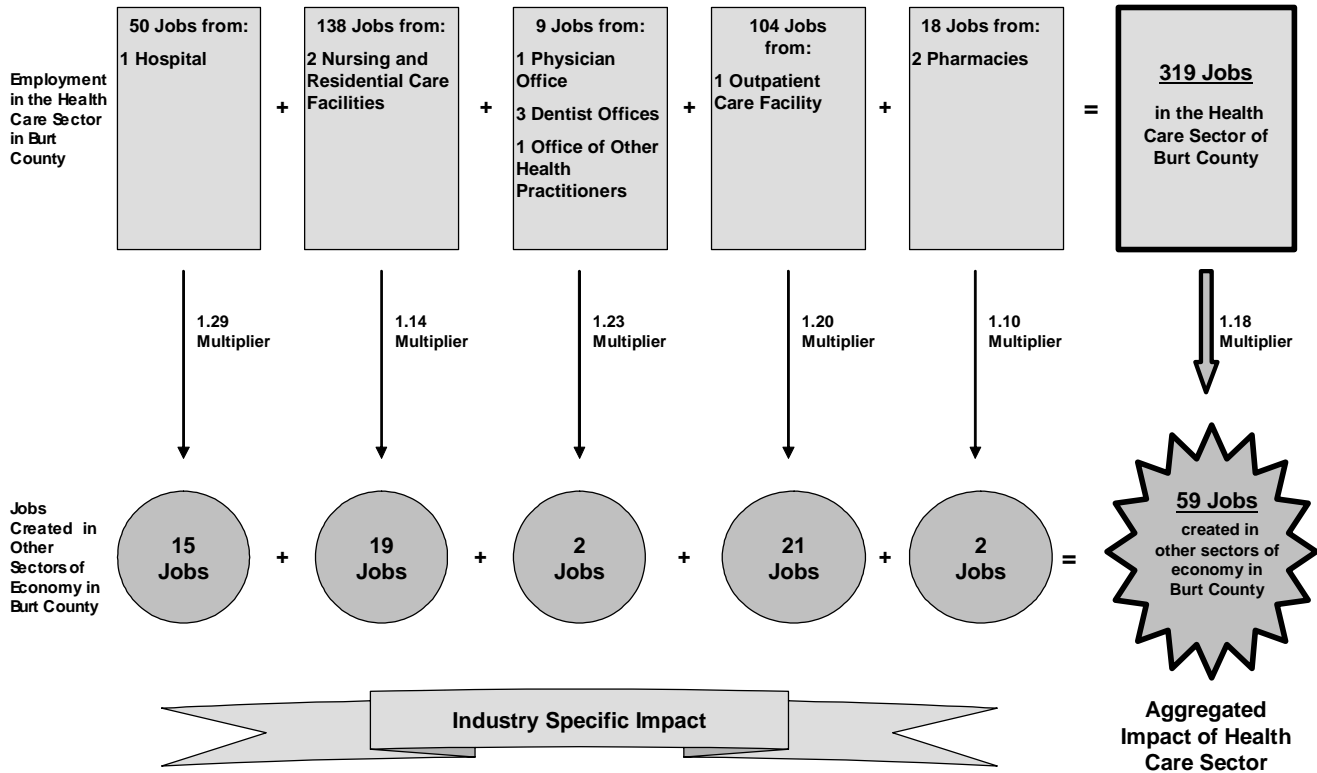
Employment in the Health Care Sector in Burt County

50 Jobs from:

1 Hospital

+

138 Jobs from:

2 Nursing and Residential Care Facilities

+

9 Jobs from:

1 Physician Office

3 Dentist Offices

1 Office of Other Health Practitioners

+

104 Jobs from:

1 Outpatient Care Facility

+

18 Jobs from:

2 Pharmacies

=

319 Jobs

in the Health Care Sector of Burt County

1.29 Multiplier

1.14 Multiplier

1.23 Multiplier

1.20 Multiplier

1.10 Multiplier

1.18 Multiplier

Jobs Created in Other Sectors of Economy in Burt County

15 Jobs

+

19 Jobs

+

2 Jobs

+

21 Jobs

+

2 Jobs

=

59 Jobs

created in other sectors of economy in Burt County

Industry Specific Impact

Aggregated Impact of Health Care Sector